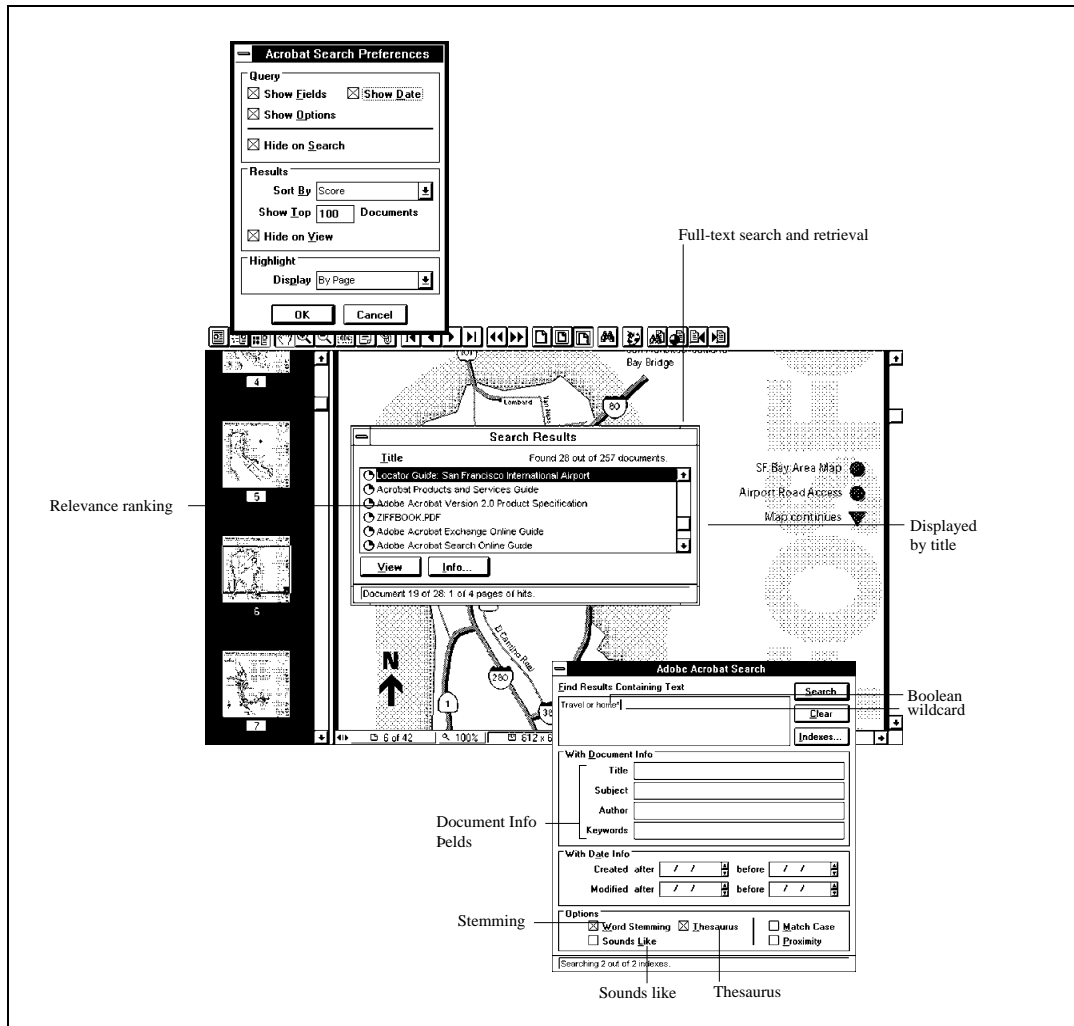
Acrobat Search Preferences

Query
☒ Show Fields ☒ Show Date
☒ Show Options
☒ Hide on Search

Results
Sort By Score
Show Top 100 Documents
☒ Hide on View

Highlight
Display By Page

OK Cancel

Full-text search and retrieval

4
5
6
7

Bay Bridge
Lombard
80
101

Search Results
Title Found 28 out of 257 documents.
Locator Guide: San Francisco International Airport
Acrobat Products and Services Guide
Adobe Acrobat Version 2.0 Product Specification
ZIFFBOOK.PDF
Adobe Acrobat Exchange Online Guide
Adobe Acrobat Search Online Guide
View Info...
Document 19 of 28: 1 of 4 pages of hits.

Relevance ranking

SF Bay Area Map
Airport Road Access
Map continues

Displayed by title

El Camino Real
280
1
N

6 of 42 100% 612 x 6

Adobe Acrobat Search
Find Results Containing Text
Travel or home*
Search
Clear
Indexes...

Boolean
wildcard

With Document Info
Title
Subject
Author
Keywords

Document Info Þelds

With Date Info
Created after / / before / /
Modified after / / before / /

Options
☒ Word Stemming ☒ Thesaurus ☐ Match Case
☐ Sounds Like ☐ Proximity
Searching 2 out of 2 indexes.

Stemming

Sounds like

Thesaurus